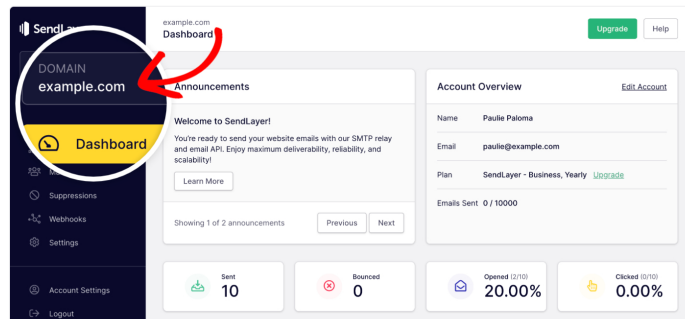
SendLay

DOMAIN
example.com

Dashboard

Me

Suppressions

Webhooks

Settings

Account Settings

Logout

example.com
Dashboard

Upgrade

Help

Announcements

Welcome to SendLayer!

You're ready to send your website emails with our SMTP relay and email API. Enjoy maximum deliverability, reliability, and scalability!

Learn More

Showing 1 of 2 announcements

Previous

Next

Account Overview

Edit Account

| Name | Paulie Paloma |
|---|---|
| Email | paulie@example.com |
| Plan | SendLayer - Business, Yearly Upgrade |
| Emails Sent | 0 / 10000 |

Sent
10

Bounced
0

Opened (2/10)
20.00%

Clicked (0/10)
0.00%